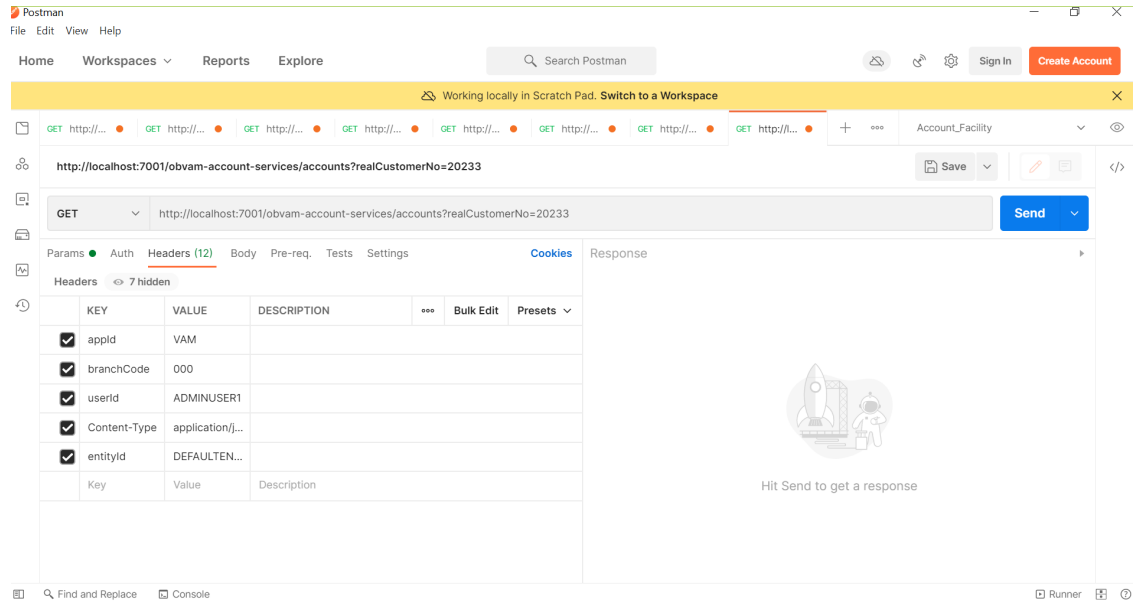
Postman
File Edit View Help

Home Workspaces Reports Explore

Search Postman

Sign In Create Account

Working locally in Scratch Pad. Switch to a Workspace

GET http://... GET http://... GET http://... GET http://... GET http://... GET http://... GET http://... GET http://l...

Account_Facility

http://localhost:7001/obvam-account-services/accounts?realCustomerNo=20233

Save

GET http://localhost:7001/obvam-account-services/accounts?realCustomerNo=20233

Send

Params Auth Headers (12) Body Pre-req. Tests Settings Cookies

Response

Headers 7 hidden

| KEY | VALUE | DESCRIPTION | ooo Bulk Edit | Presets |
|---|---|---|---|---|
| appId | VAM | | | |
| branchCode | 000 | | | |
| userId | ADMINUSER1 | | | |
| Content-Type | application/j... | | | |
| entityId | DEFAULTEN... | | | |
| Key | Value | Description | | |

Hit Send to get a response

Find and Replace Console

Runner